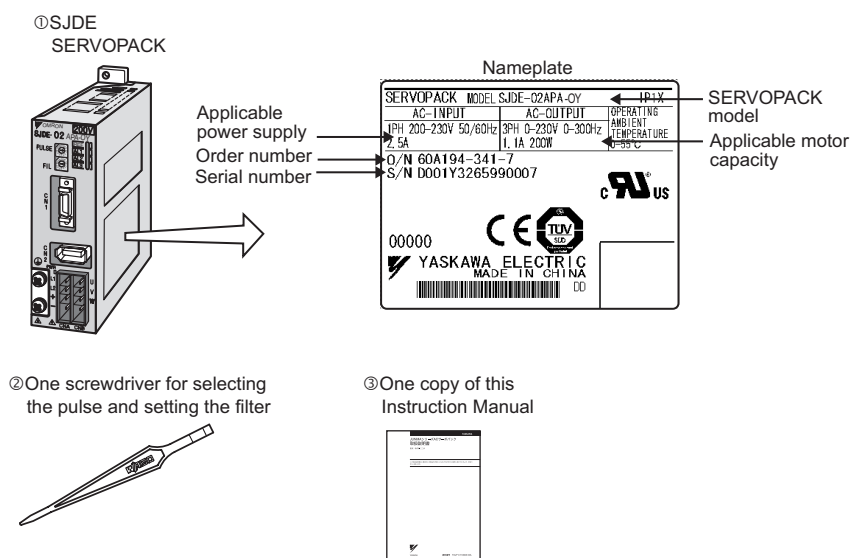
①SJDE SERVOPACK

Nameplate

| SERVOPACK MODEL SJDE-02APA-OY | | IP1X |
|---|---|---|
| AC-INPUT | AC-OUTPUT | OPERATING AMBIENT TEMPERATURE |
| 1PH 200-230V 50/60Hz 2.5A | 3PH 0-230V 0-300Hz 1.1A 200W | 0-55°C |

O/N 60A194-341-7
S/N D001Y3265990007

00000
YASKAWA ELECTRIC
MADE IN CHINA
DD

Applicable power supply
Order number
Serial number
SERVOPACK model
Applicable motor capacity

SJDE-02
200V
PULSE
FIL
CN1
CN2

②One screwdriver for selecting the pulse and setting the filter

③One copy of this Instruction Manual